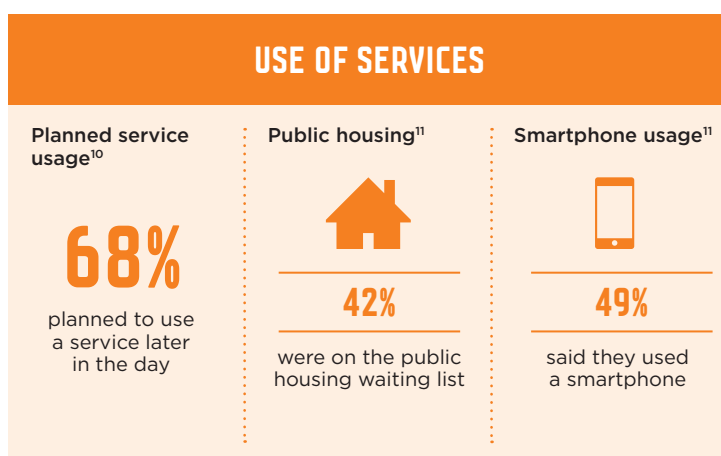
USE OF SERVICES

Planned service usage$^{10}$

68%

planned to use a service later in the day

Public housing$^{11}$

42%

were on the public housing waiting list

Smartphone usage$^{11}$

49%

said they used a smartphone